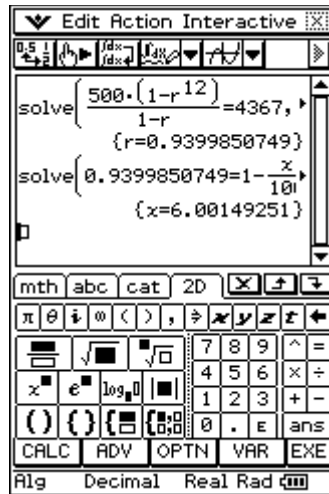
Edit Action Interactive

solve$\left(\frac{500\cdot(1-r^{12})}{1-r}=4367,\right.$
{r=0.9399850749}
solve$\left(0.9399850749=1-\frac{x}{10}\right.$
{x=6.00149251}

mth abc cat 2D

π θ i ∞ ( ) , ⇒ x y z t ←

7 8 9 ^ =
4 5 6 × ÷
$x^{■}$ $e^{■}$ $\log_{■}$ 1 2 3 + −
0 . E ans

CALC ADV OPTN VAR EXE

Alg Decimal Real Rad